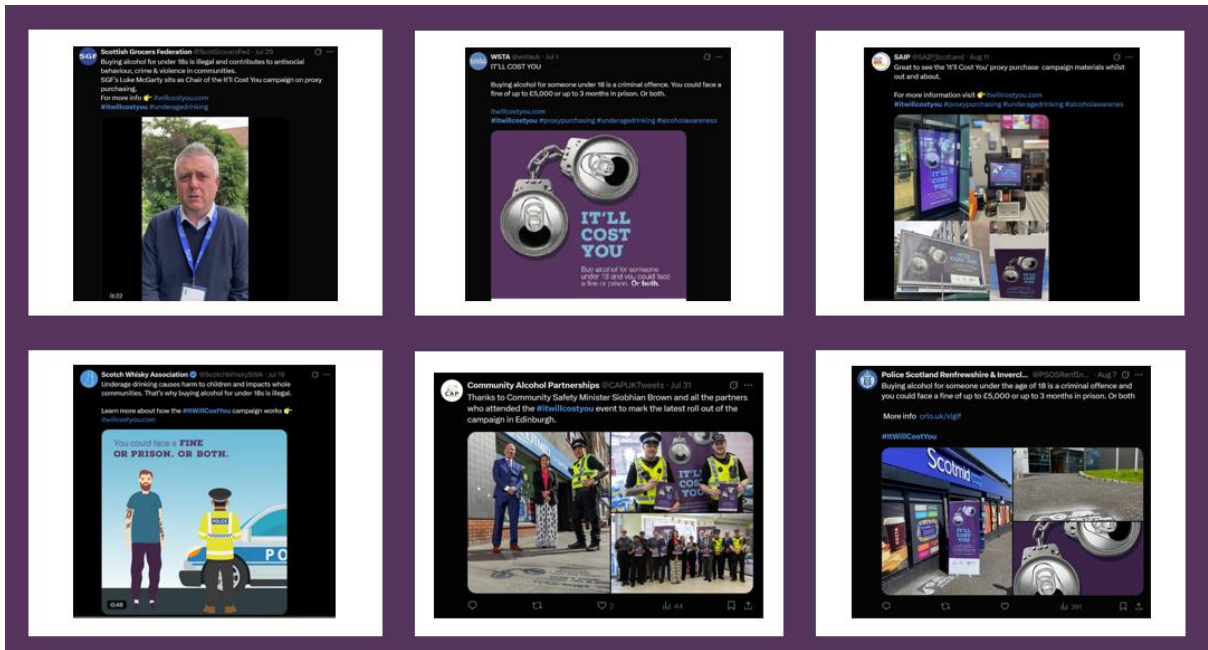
Scottish Grocers Federation @ScotGrocersFed · Jul 20
Buying alcohol for under 18s is illegal and contributes to antisocial behaviour, crime & violence in communities.
SGF's Luke McGarty sits as Chair of the It'll Cost You campaign on proxy purchasing.
For more info 👉 itwillcostyou.com
#itwillcostyou #underagedrinking
0:32

WSTA @wstauk · Jul 1
IT'LL COST YOU

Buying alcohol for someone under 18 is a criminal offence. You could face a fine of up to £5,000 or up to 3 months in prison. Or both.

itwillcostyou.com
#itwillcostyou #proxypurchasing #underagedrinking #alcoholawareness
IT'LL COST YOU
Buy alcohol for someone under 18 and you could face a fine or prison. Or both.

SAIP @SAIPScotland · Aug 11
Great to see the 'It'll Cost You' proxy purchase campaign materials whilst out and about.

For more information visit 👉 itwillcostyou.com
#itwillcostyou #proxypurchasing #underagedrinking #alcoholawarenes
IT'LL COST YOU

Scotch Whisky Association @ScotchWhiskySWA · Jul 19
Underage drinking causes harm to children and impacts whole communities. That's why buying alcohol for under 18s is illegal.

Learn more about how the #ItWillCostYou campaign works 👉 itwillcostyou.com
You could face a FINE OR PRISON. OR BOTH.
POLICE
PO
0:48

Community Alcohol Partnerships @CAPUKTweets · Jul 31
Thanks to Community Safety Minister Siobhian Brown and all the partners who attended the #itwillcostyou event to mark the latest roll out of the campaign in Edinburgh.
IT'LL COST YOU
2
44

Police Scotland Renfrewshire & Invercl... @PSOSRenfIn... · Aug 7
Buying alcohol for someone under the age of 18 is a criminal offence and you could face a fine of up to £5,000 or up to 3 months in prison. Or both

More info orlo.uk/xlglf

#ItWillCostYou
Scotmid
IT'LL COST YOU
391